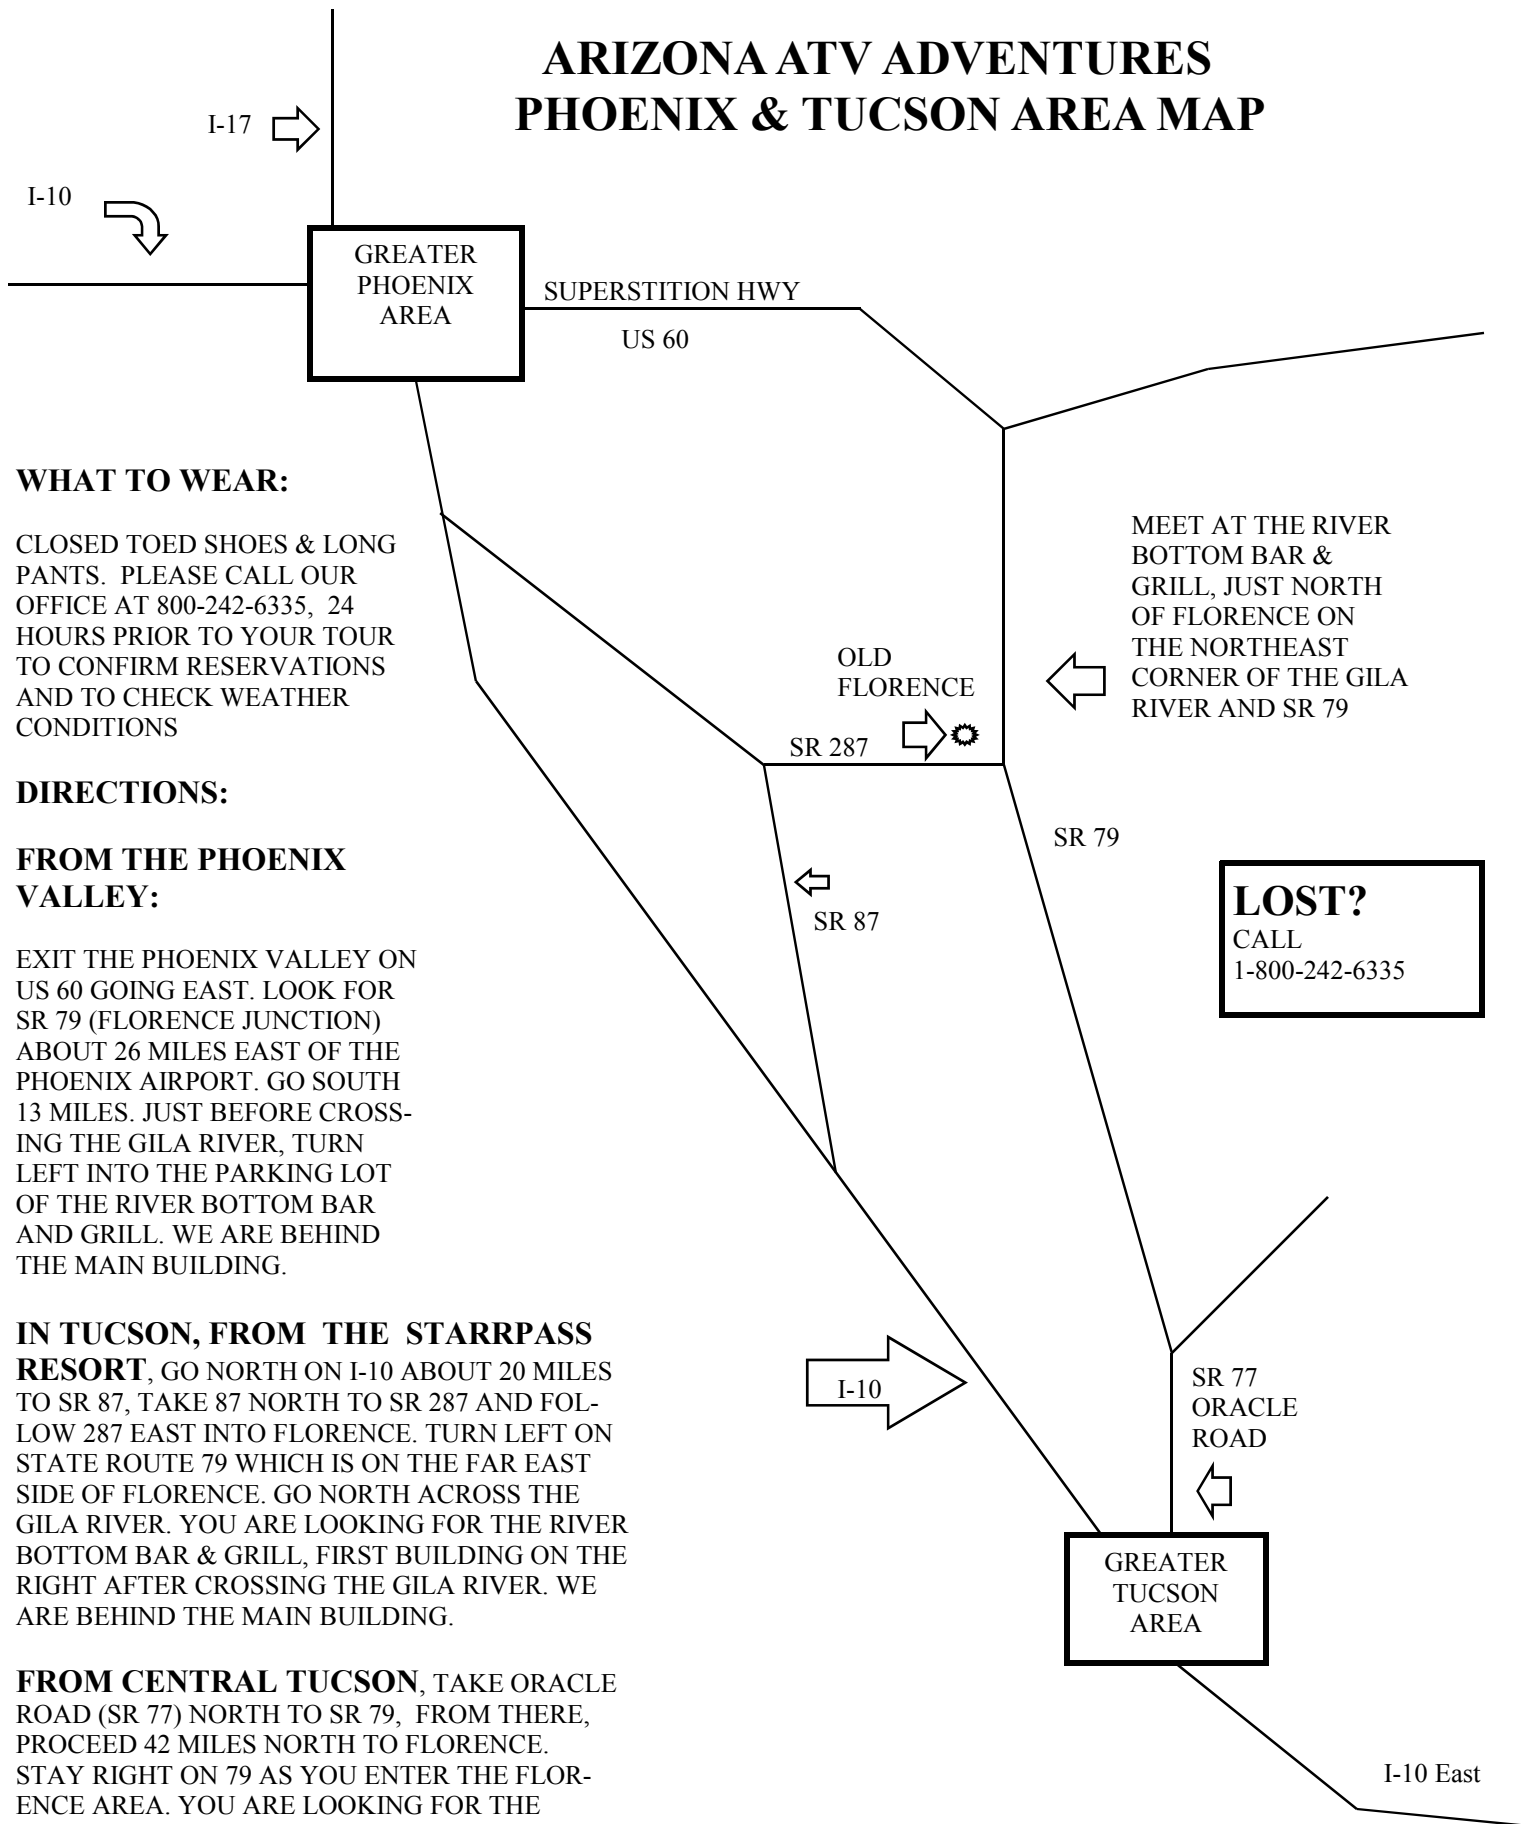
ARIZONA ATV ADVENTURES
PHOENIX & TUCSON AREA MAP

I-17

I-10

GREATER PHOENIX AREA

SUPERSTITION HWY

US 60

WHAT TO WEAR:

CLOSED TOED SHOES & LONG PANTS. PLEASE CALL OUR OFFICE AT 800-242-6335, 24 HOURS PRIOR TO YOUR TOUR TO CONFIRM RESERVATIONS AND TO CHECK WEATHER CONDITIONS

MEET AT THE RIVER BOTTOM BAR & GRILL, JUST NORTH OF FLORENCE ON THE NORTHEAST CORNER OF THE GILA RIVER AND SR 79

OLD FLORENCE

SR 287

DIRECTIONS:

SR 79

FROM THE PHOENIX VALLEY:

SR 87

LOST?
CALL
1-800-242-6335

EXIT THE PHOENIX VALLEY ON US 60 GOING EAST. LOOK FOR SR 79 (FLORENCE JUNCTION) ABOUT 26 MILES EAST OF THE PHOENIX AIRPORT. GO SOUTH 13 MILES. JUST BEFORE CROSSING THE GILA RIVER, TURN LEFT INTO THE PARKING LOT OF THE RIVER BOTTOM BAR AND GRILL. WE ARE BEHIND THE MAIN BUILDING.

IN TUCSON, FROM THE STARRPASS RESORT, GO NORTH ON I-10 ABOUT 20 MILES TO SR 87, TAKE 87 NORTH TO SR 287 AND FOLLOW 287 EAST INTO FLORENCE. TURN LEFT ON STATE ROUTE 79 WHICH IS ON THE FAR EAST SIDE OF FLORENCE. GO NORTH ACROSS THE GILA RIVER. YOU ARE LOOKING FOR THE RIVER BOTTOM BAR & GRILL, FIRST BUILDING ON THE RIGHT AFTER CROSSING THE GILA RIVER. WE ARE BEHIND THE MAIN BUILDING.

I-10

SR 77
ORACLE
ROAD

GREATER TUCSON AREA

FROM CENTRAL TUCSON, TAKE ORACLE ROAD (SR 77) NORTH TO SR 79, FROM THERE, PROCEED 42 MILES NORTH TO FLORENCE. STAY RIGHT ON 79 AS YOU ENTER THE FLORENCE AREA. YOU ARE LOOKING FOR THE

I-10 East